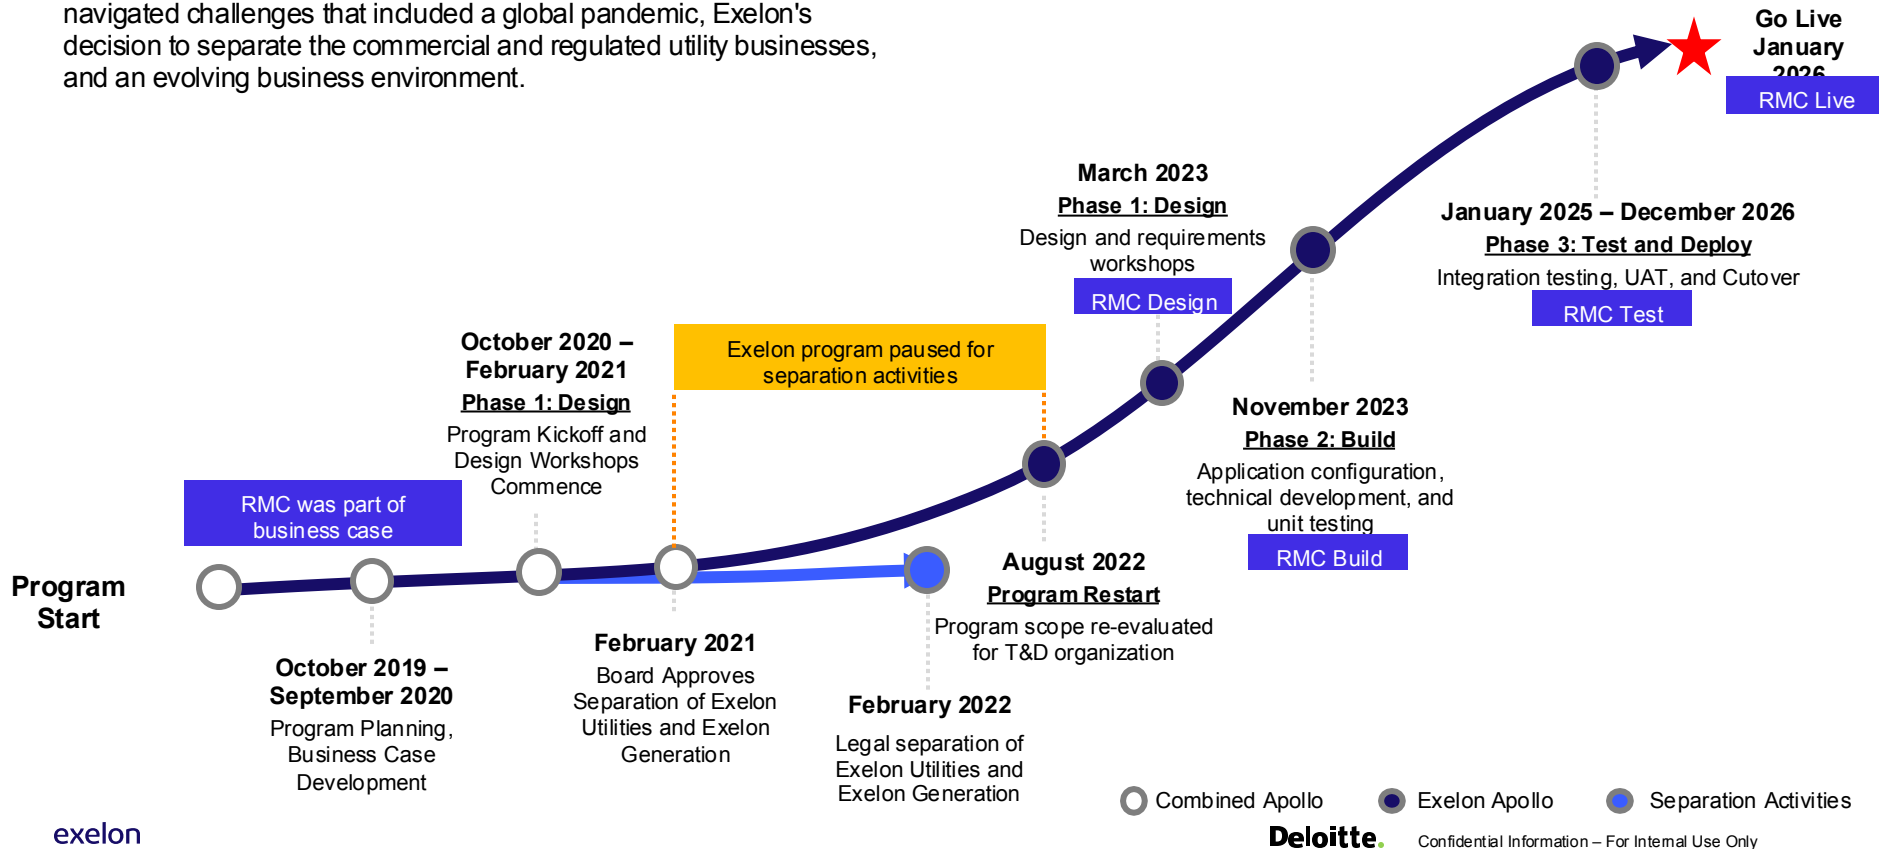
navigated challenges that included a global pandemic, Exelon's decision to separate the commercial and regulated utility businesses, and an evolving business environment.

Go Live
January
2026
RMC Live

March 2023
Phase 1: Design
Design and requirements workshops
RMC Design

January 2025 – December 2026
Phase 3: Test and Deploy
Integration testing, UAT, and Cutover
RMC Test

October 2020 – February 2021
Phase 1: Design
Program Kickoff and Design Workshops Commence

Exelon program paused for separation activities

RMC was part of business case

November 2023
Phase 2: Build
Application configuration, technical development, and unit testing
RMC Build

Program Start

August 2022
Program Restart
Program scope re-evaluated for T&D organization

February 2021
Board Approves Separation of Exelon Utilities and Exelon Generation

October 2019 – September 2020
Program Planning, Business Case Development

February 2022
Legal separation of Exelon Utilities and Exelon Generation

Combined Apollo
Exelon Apollo
Separation Activities

exelon
Deloitte.
Confidential Information – For Internal Use Only